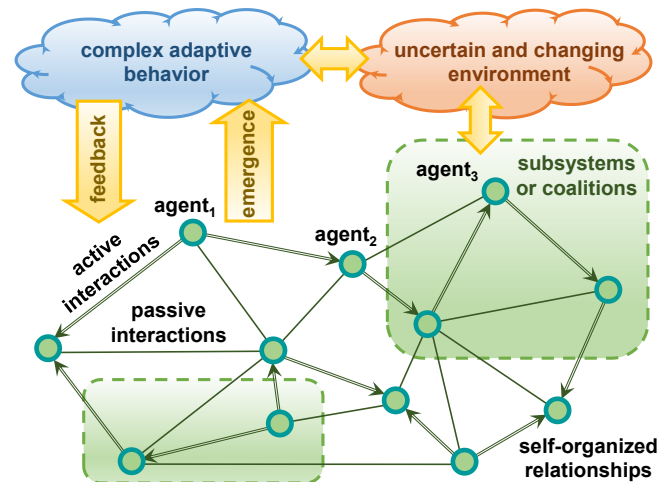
complex adaptive behavior

uncertain and changing environment

feedback

emergence

agent$_1$

agent$_2$

agent$_3$

subsystems or coalitions

active interactions

passive interactions

self-organized relationships